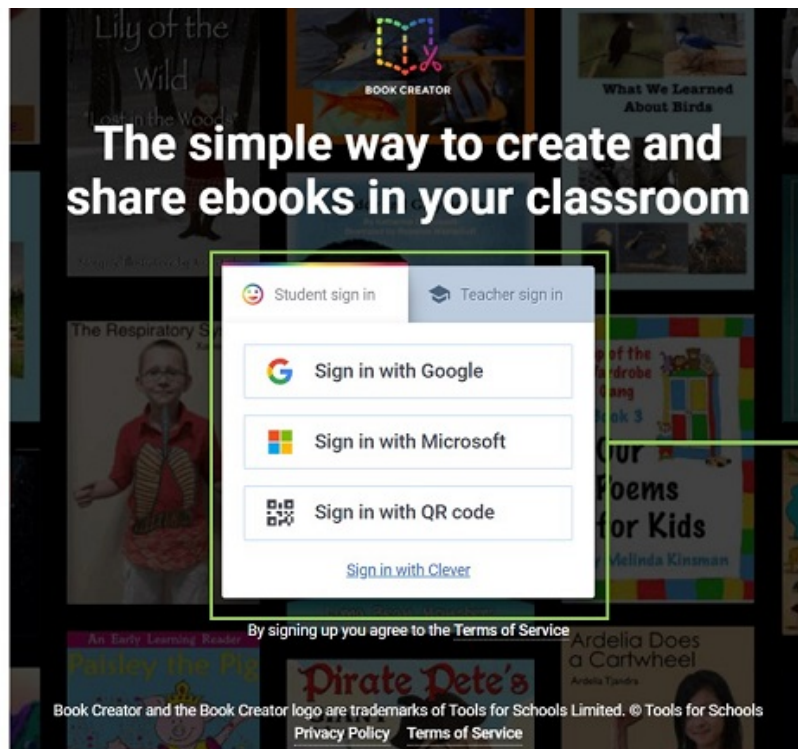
Lily of the Wild
"Lost in the Woods"

BOOK CREATOR

What We Learned About Birds

The simple way to create and share ebooks in your classroom

Student sign in
Teacher sign in

Sign in with Google
Sign in with Microsoft
Sign in with QR code
Sign in with Clever

The Respiratory S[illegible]

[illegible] of the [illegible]drobe Gang
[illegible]ok 3
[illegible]ur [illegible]oems for Kids
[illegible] Melinda Kinsman

By signing up you agree to the Terms of Service

An Early Learning Reader
Paisley the Pig

Pirate Pete's

Ardelia Does a Cartwheel
Ardelia Tjandra

Book Creator and the Book Creator logo are trademarks of Tools for Schools Limited. © Tools for Schools
Privacy Policy Terms of Service